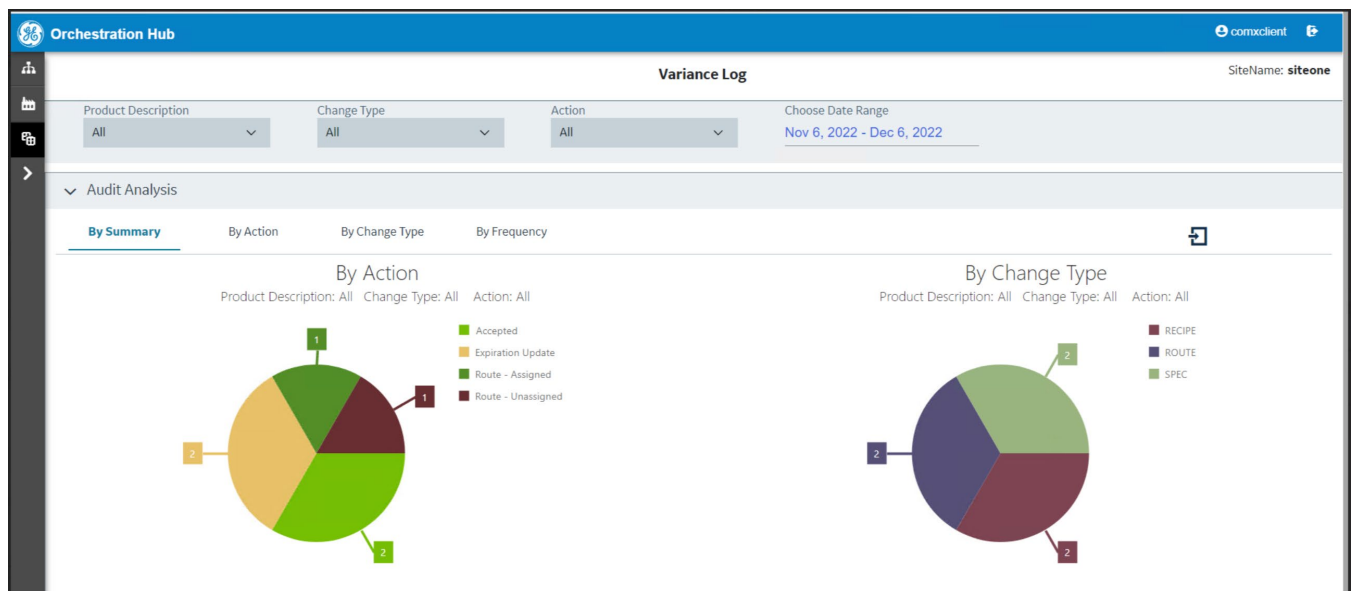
Orchestration Hub

comxclient

Variance Log

SiteName: siteone

Product Description
All

Change Type
All

Action
All

Choose Date Range
Nov 6, 2022 - Dec 6, 2022

Audit Analysis

By Summary By Action By Change Type By Frequency

By Action
Product Description: All Change Type: All Action: All

Accepted
Expiration Update
Route - Assigned
Route - Unassigned

1
1
2
2

By Change Type
Product Description: All Change Type: All Action: All

RECIPE
ROUTE
SPEC

2
2
2